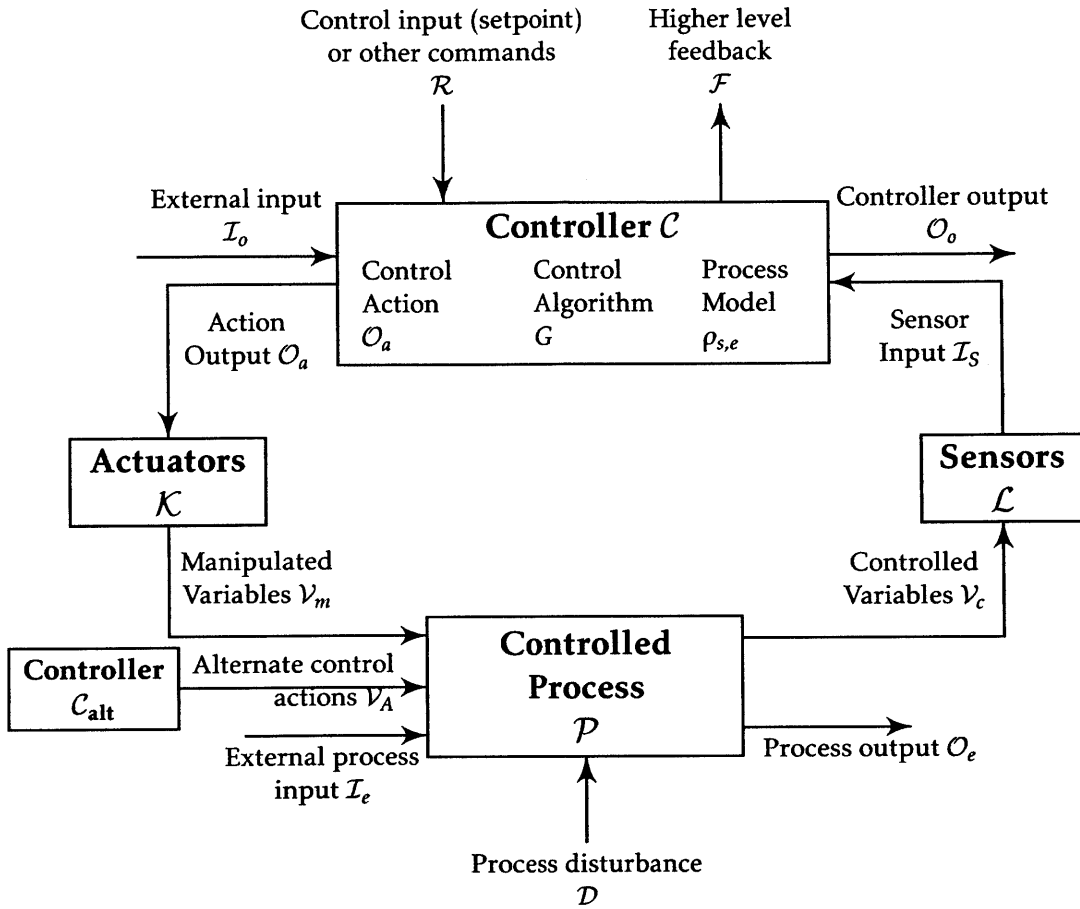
Control input (setpoint) or other commands
$\mathcal{R}$

Higher level feedback
$\mathcal{F}$

External input
$\mathcal{I}_o$

Controller $\mathcal{C}$

Control Action
$\mathcal{O}_a$

Control Algorithm
$G$

Process Model
$\rho_{s,e}$

Controller output
$\mathcal{O}_o$

Action Output $\mathcal{O}_a$

Sensor Input $\mathcal{I}_S$

Actuators
$\mathcal{K}$

Sensors
$\mathcal{L}$

Manipulated Variables $\mathcal{V}_m$

Controlled Variables $\mathcal{V}_c$

Controller
$\mathcal{C}_{\text{alt}}$

Alternate control actions $\mathcal{V}_A$

Controlled Process
$\mathcal{P}$

External process input $\mathcal{I}_e$

Process output $\mathcal{O}_e$

Process disturbance
$\mathcal{D}$